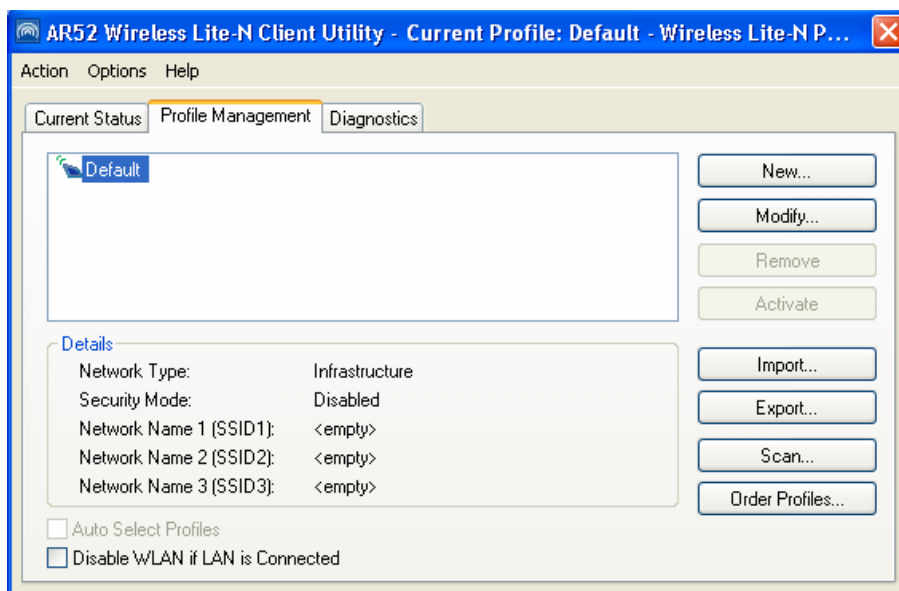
AR52 Wireless Lite-N Client Utility - Current Profile: Default - Wireless Lite-N P...

Action Options Help

Current Status | Profile Management | Diagnostics

Default

New...
Modify...
Remove
Activate

Details

| | |
|---|---|
| Network Type: | Infrastructure |
| Security Mode: | Disabled |
| Network Name 1 (SSID1): | <empty> |
| Network Name 2 (SSID2): | <empty> |
| Network Name 3 (SSID3): | <empty> |

Import...
Export...
Scan...
Order Profiles...

Auto Select Profiles
Disable WLAN if LAN is Connected